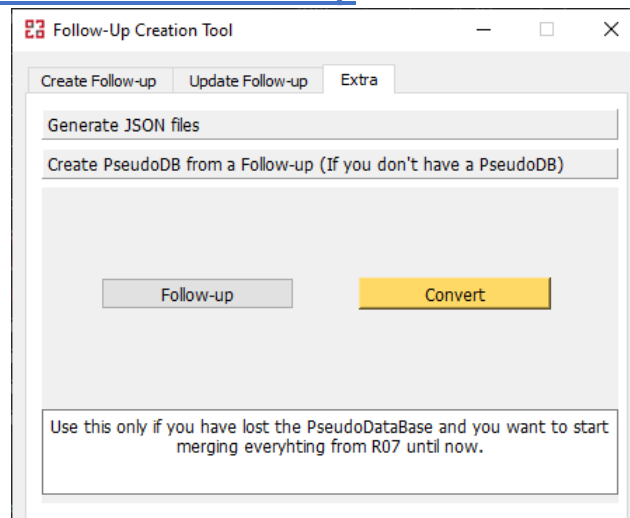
Follow-Up Creation Tool

Create Follow-up | Update Follow-up | Extra

Generate JSON files

Create PseudoDB from a Follow-up (If you don't have a PseudoDB)

Follow-up

Convert

Use this only if you have lost the PseudoDataBase and you want to start merging everyhting from R07 until now.